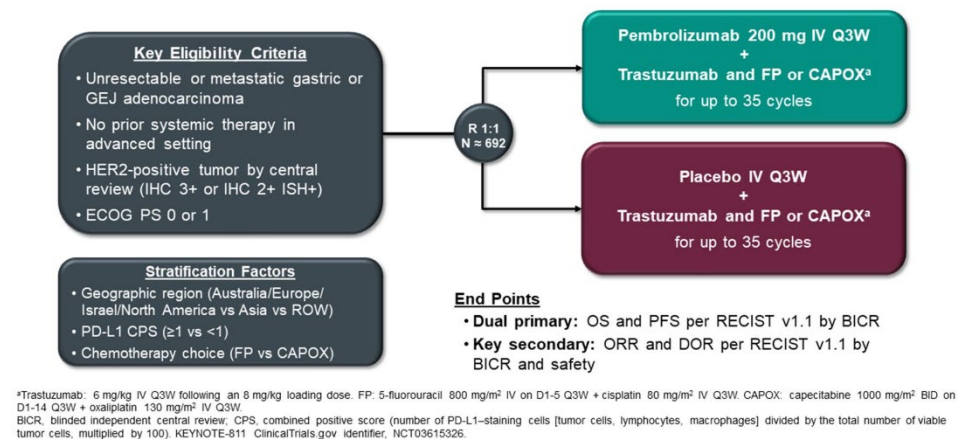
Key Eligibility Criteria

• Unresectable or metastatic gastric or GEJ adenocarcinoma

• No prior systemic therapy in advanced setting

• HER2-positive tumor by central review (IHC 3+ or IHC 2+ ISH+)

• ECOG PS 0 or 1

R 1:1
N ≈ 692

Pembrolizumab 200 mg IV Q3W
+
Trastuzumab and FP or CAPOX$^a$
for up to 35 cycles

Placebo IV Q3W
+
Trastuzumab and FP or CAPOX$^a$
for up to 35 cycles

Stratification Factors

• Geographic region (Australia/Europe/ Israel/North America vs Asia vs ROW)

• PD-L1 CPS (≥1 vs <1)

• Chemotherapy choice (FP vs CAPOX)

End Points

• Dual primary: OS and PFS per RECIST v1.1 by BICR

• Key secondary: ORR and DOR per RECIST v1.1 by BICR and safety

$^a$Trastuzumab: 6 mg/kg IV Q3W following an 8 mg/kg loading dose. FP: 5-fluorouracil 800 mg/m$^2$ IV on D1-5 Q3W + cisplatin 80 mg/m$^2$ IV Q3W. CAPOX: capecitabine 1000 mg/m$^2$ BID on D1-14 Q3W + oxaliplatin 130 mg/m$^2$ IV Q3W.
BICR, blinded independent central review; CPS, combined positive score (number of PD-L1–staining cells [tumor cells, lymphocytes, macrophages] divided by the total number of viable tumor cells, multiplied by 100). KEYNOTE-811 ClinicalTrials.gov identifier, NCT03615326.